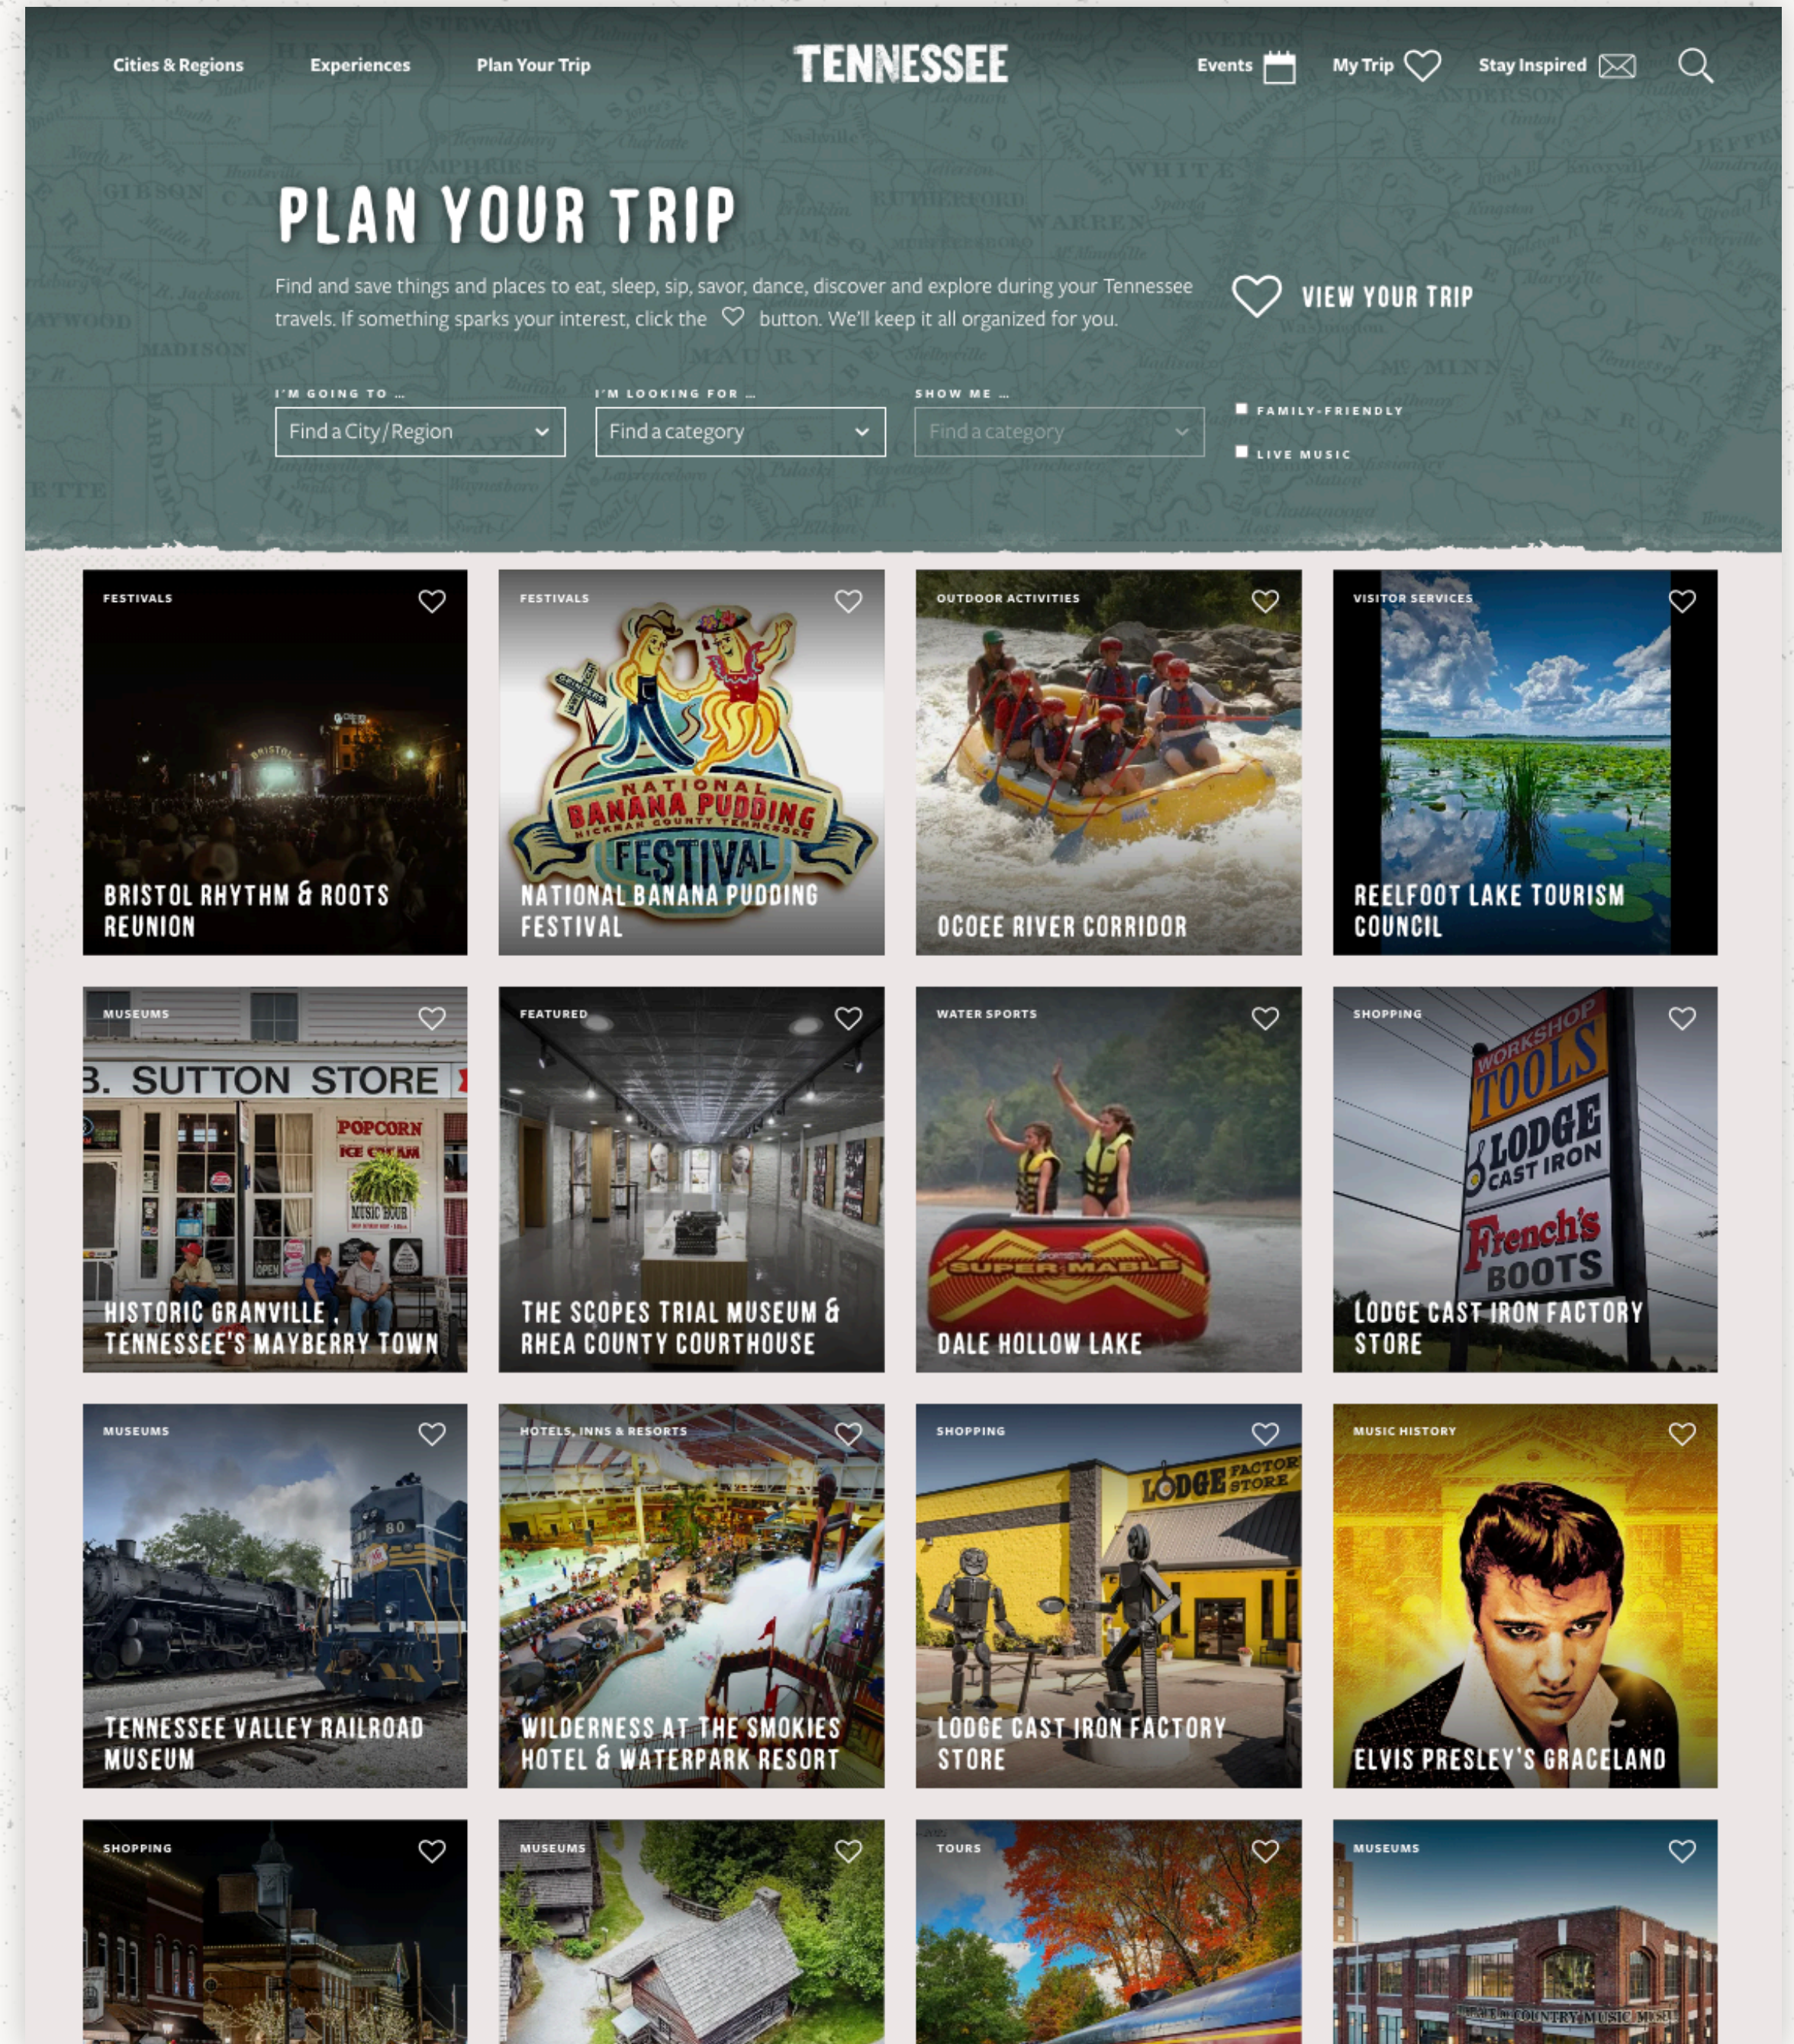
Cities & Regions Experiences Plan Your Trip TENNESSEE Events My Trip Stay Inspired

PLAN YOUR TRIP

Find and save things and places to eat, sleep, sip, savor, dance, discover and explore during your Tennessee travels. If something sparks your interest, click the ♡ button. We'll keep it all organized for you.

VIEW YOUR TRIP

I'M GOING TO ...
Find a City / Region

I'M LOOKING FOR ...
Find a category

SHOW ME ...
Find a category

FAMILY-FRIENDLY
LIVE MUSIC

FESTIVALS
BRISTOL RHYTHM & ROOTS REUNION

FESTIVALS
NATIONAL BANANA PUDDING FESTIVAL

OUTDOOR ACTIVITIES
OCOEE RIVER CORRIDOR

VISITOR SERVICES
REELFOOT LAKE TOURISM COUNCIL

MUSEUMS
B. SUTTON STORE
POPCORN
ICE CREAM
HISTORIC GRANVILLE , TENNESSEE'S MAYBERRY TOWN

FEATURED
THE SCOPES TRIAL MUSEUM & RHEA COUNTY COURTHOUSE

WATER SPORTS
SUPER MABLE
DALE HOLLOW LAKE

SHOPPING
WORKSHOP TOOLS
LODGE CAST IRON
French's BOOTS
LODGE CAST IRON FACTORY STORE

MUSEUMS
TENNESSEE VALLEY RAILROAD MUSEUM

HOTELS, INNS & RESORTS
WILDERNESS AT THE SMOKIES HOTEL & WATERPARK RESORT

SHOPPING
LODGE FACTORY STORE
LODGE CAST IRON FACTORY STORE

MUSIC HISTORY
ELVIS PRESLEY'S GRACELAND

SHOPPING

MUSEUMS

TOURS

MUSEUMS